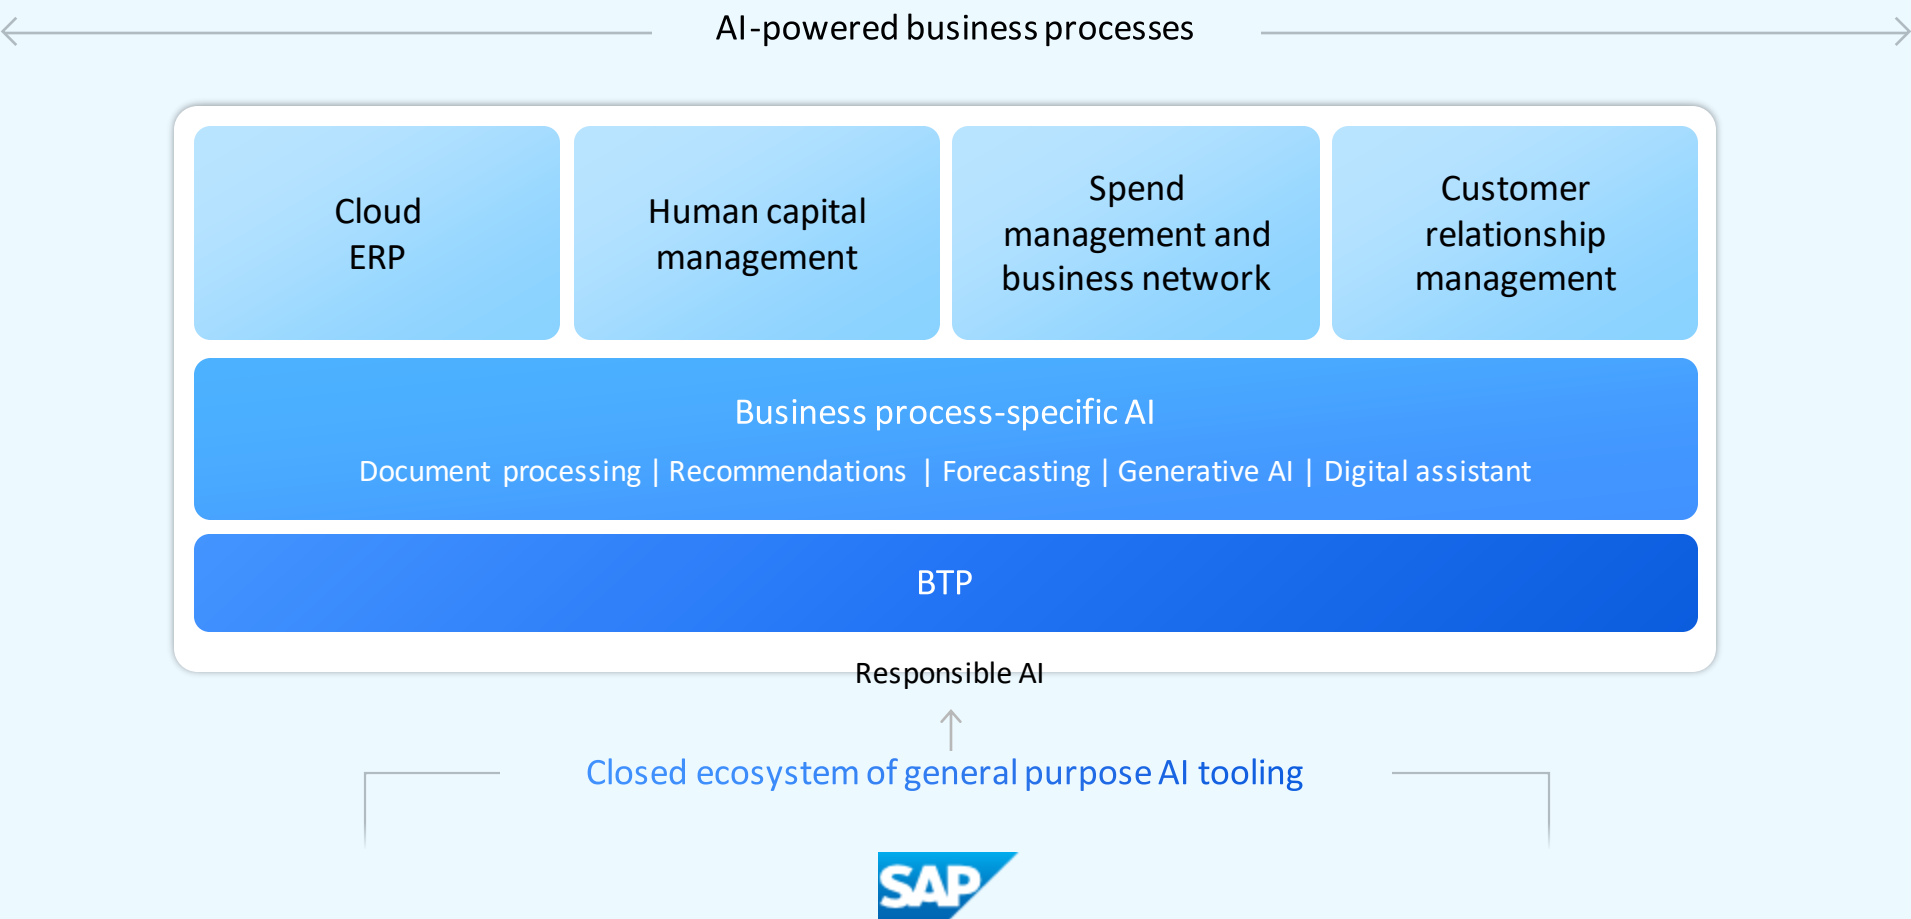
AI-powered business processes

Cloud ERP

Human capital management

Spend management and business network

Customer relationship management

Business process-specific AI

Document processing | Recommendations | Forecasting | Generative AI | Digital assistant

BTP

Responsible AI

Closed ecosystem of general purpose AI tooling

SAP